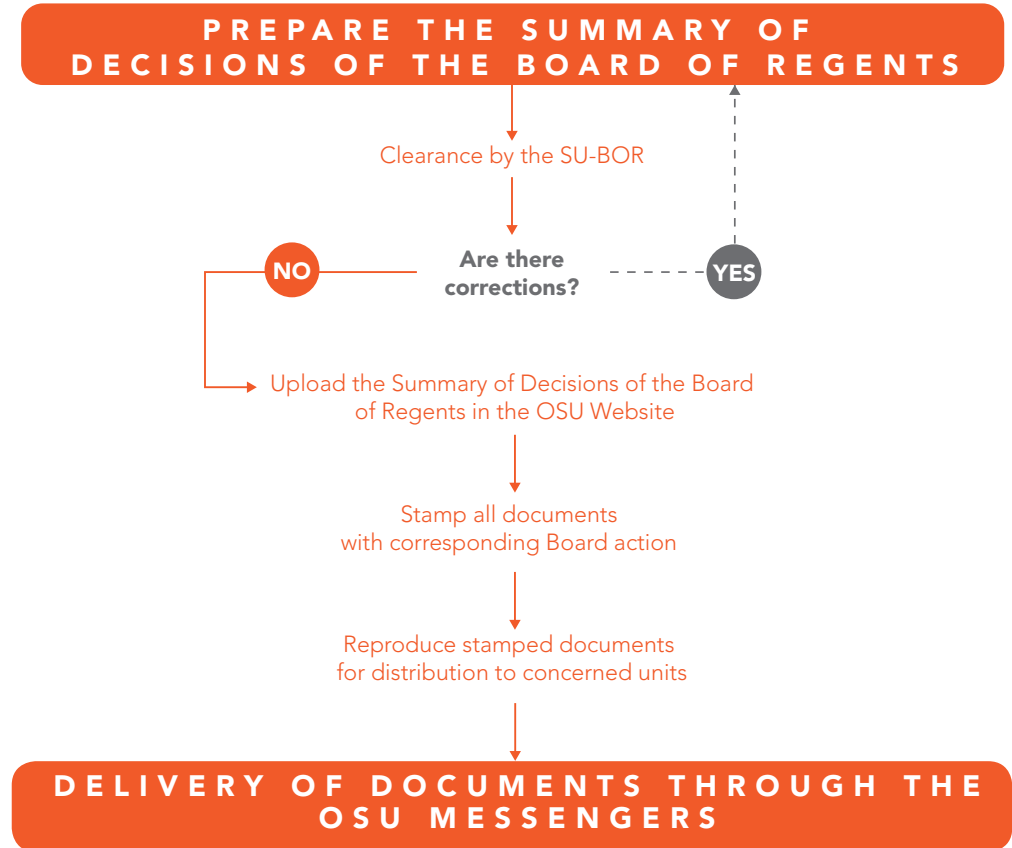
PREPARE THE SUMMARY OF DECISIONS OF THE BOARD OF REGENTS

Clearance by the SU-BOR

NO

Are there corrections?

YES

Upload the Summary of Decisions of the Board of Regents in the OSU Website

Stamp all documents with corresponding Board action

Reproduce stamped documents for distribution to concerned units

DELIVERY OF DOCUMENTS THROUGH THE OSU MESSENGERS